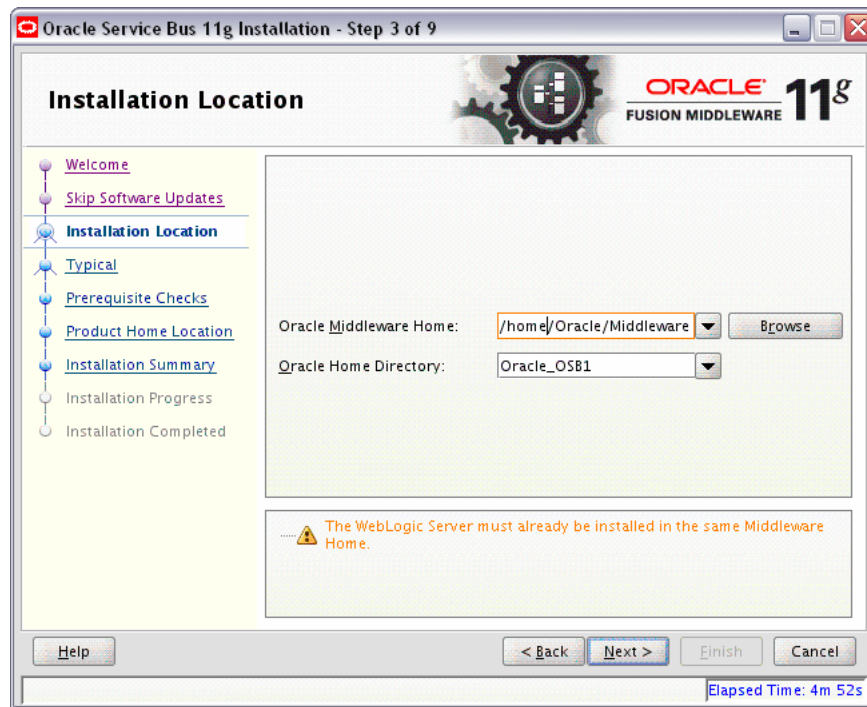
Oracle Service Bus 11g Installation - Step 3 of 9

Installation Location

ORACLE FUSION MIDDLEWARE 11g

Welcome
Skip Software Updates
Installation Location
Typical
Prerequisite Checks
Product Home Location
Installation Summary
Installation Progress
Installation Completed

Oracle Middleware Home: /home/Oracle/Middleware Browse
Oracle Home Directory: Oracle_OSB1

The WebLogic Server must already be installed in the same Middleware Home.

Help
< Back
Next >
Finish
Cancel

Elapsed Time: 4m 52s